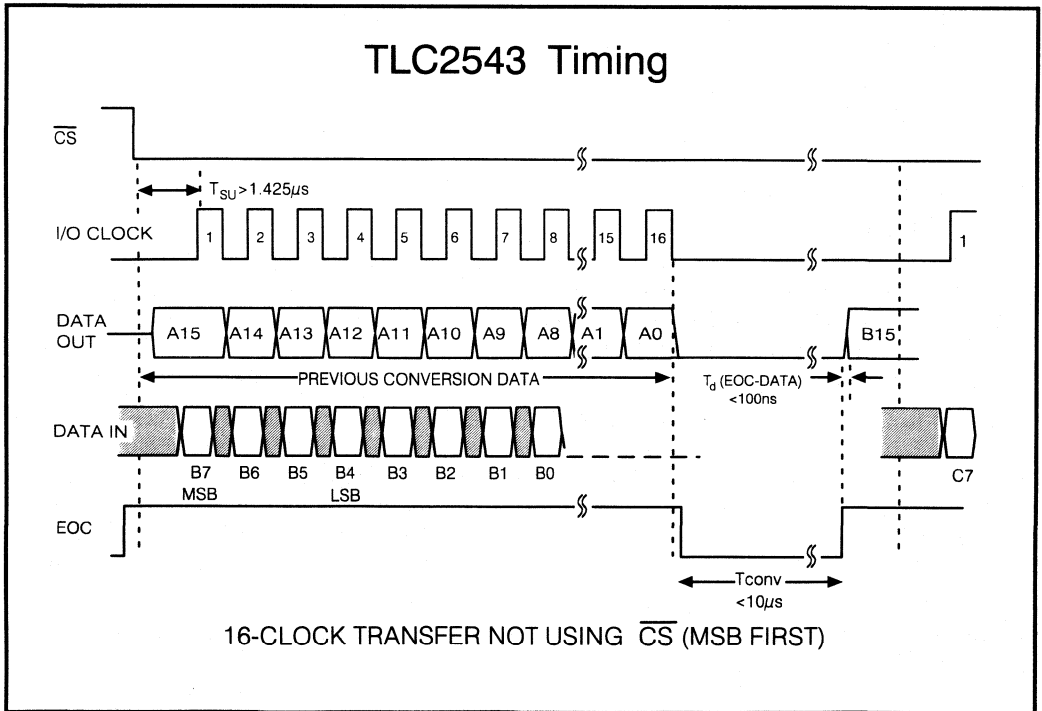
TLC2543 Timing

$\overline{CS}$

$T_{SU} > 1.425\mu s$

I/O CLOCK
1 2 3 4 5 6 7 8 15 16 1

DATA OUT
A15 A14 A13 A12 A11 A10 A9 A8 A1 A0 B15

PREVIOUS CONVERSION DATA

$T_d$ (EOC-DATA) <100ns

DATA IN
B7 MSB B6 B5 B4 LSB B3 B2 B1 B0 C7

EOC

Tconv <10$\mu$s

16-CLOCK TRANSFER NOT USING $\overline{CS}$ (MSB FIRST)